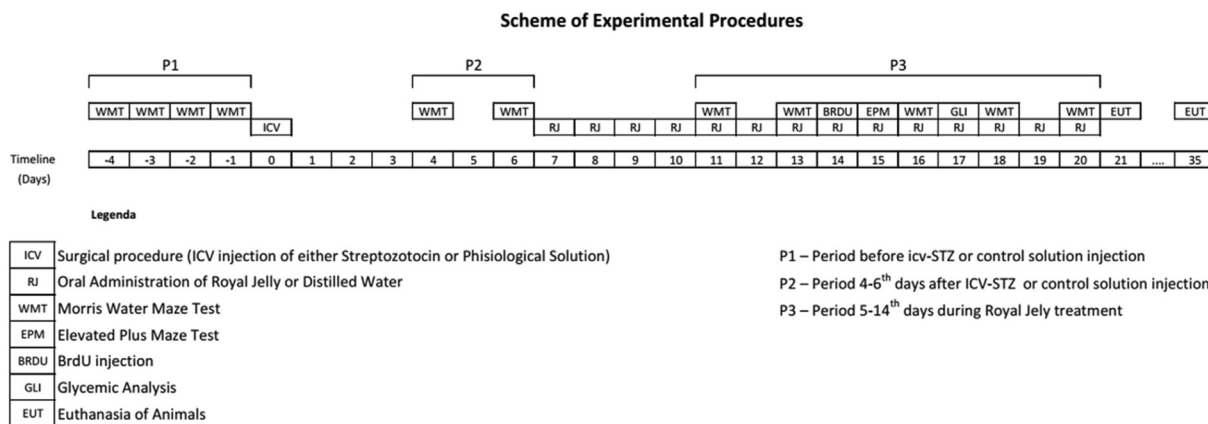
Scheme of Experimental Procedures

P1

P2

P3

WMT WMT WMT WMT

ICV

WMT

WMT

RJ RJ RJ RJ

WMT RJ

RJ

WMT RJ

BRDU RJ

EPM RJ

WMT RJ

GLI RJ

WMT RJ

RJ

WMT RJ

EUT

EUT

Timeline (Days)

| -4 | -3 | -2 | -1 | 0 | 1 | 2 | 3 | 4 | 5 | 6 | 7 | 8 | 9 | 10 | 11 | 12 | 13 | 14 | 15 | 16 | 17 | 18 | 19 | 20 | 21 | .... | 35 |
|---|---|---|---|---|---|---|---|---|---|---|---|---|---|---|---|---|---|---|---|---|---|---|---|---|---|---|---|

Legenda

ICV Surgical procedure (ICV injection of either Streptozotocin or Phisiological Solution)
RJ Oral Administration of Royal Jelly or Distilled Water
WMT Morris Water Maze Test
EPM Elevated Plus Maze Test
BRDU BrdU injection
GLI Glycemic Analysis
EUT Euthanasia of Animals

P1 – Period before icv-STZ or control solution injection
P2 – Period 4-6$^{th}$ days after ICV-STZ or control solution injection
P3 – Period 5-14$^{th}$ days during Royal Jely treatment